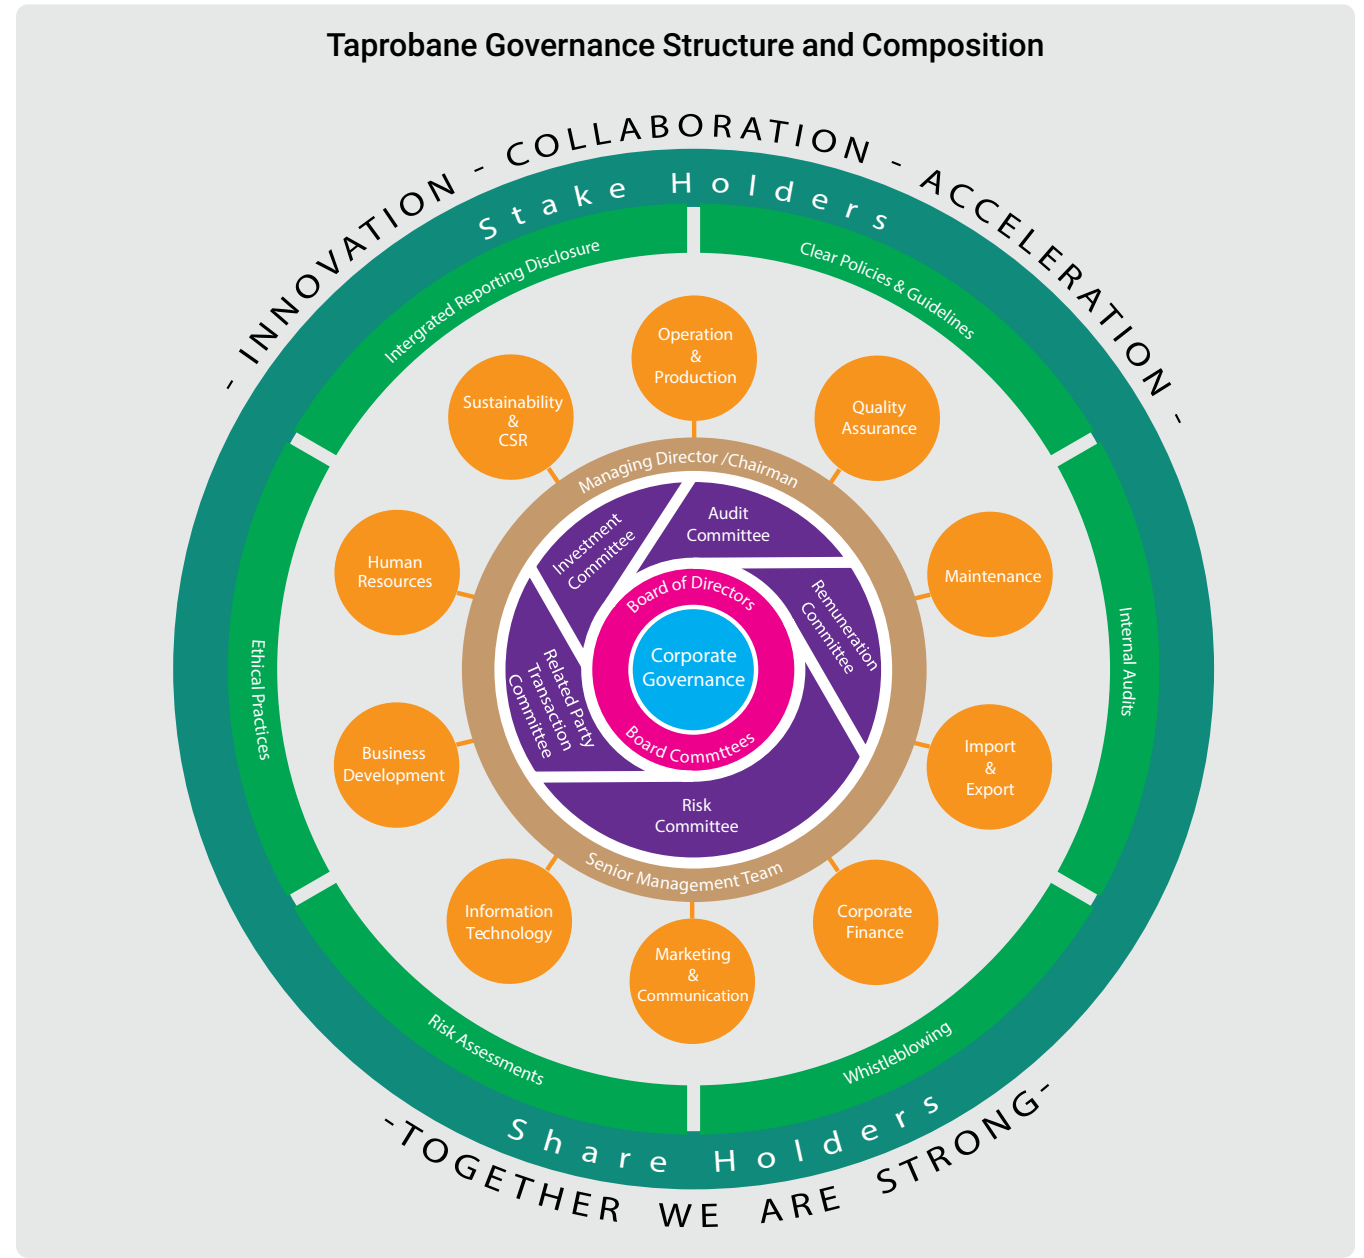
Taprobane Governance Structure and Composition

- INNOVATION - COLLABORATION - ACCELERATION -

Stake Holders

Intergrated Reporting Disclosure

Clear Policies & Guidelines

Operation & Production

Sustainability & CSR

Quality Assurance

Human Resources

Maintenance

Managing Director /Chairman

Investment Committee

Audit Committee

Board of Directors

Remuneration Committee

Corporate Governance

Related Party Transaction Committee

Board Commttees

Risk Committee

Senior Management Team

Ethical Practices

Internal Audits

Business Development

Import & Export

Information Technology

Corporate Finance

Marketing & Communication

Risk Assessments

Whistleblowing

Share Holders

-TOGETHER WE ARE STRONG-